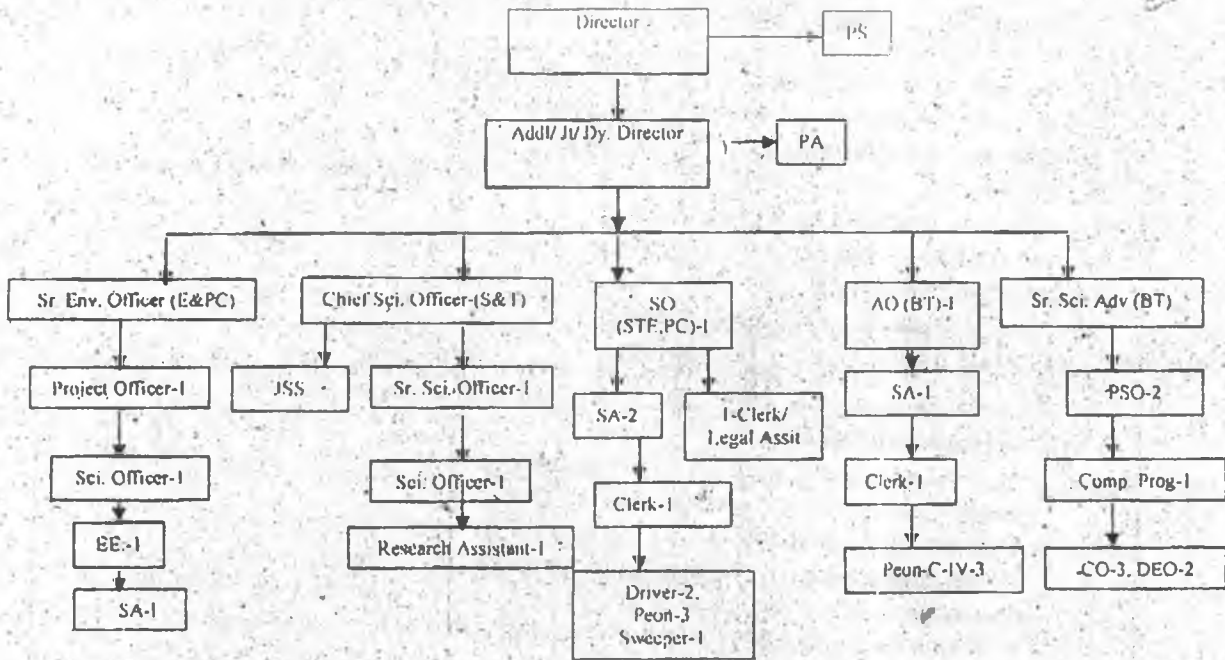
Director

PS

Addl/ Jt/ Dy. Director

PA

Sr. Env. Officer (E&PC)

Project Officer-1

Sci. Officer-1

EE-1

SA-1

Chief Sci. Officer-(S&T)

JSS

Sr. Sci. Officer-1

Sci. Officer-1

Research Assistant-1

SO (STF,PC)-1

SA-2

Clerk-1

Driver-2, Peon-3 Sweeper-1

1-Clerk/ Legal Assit

AO (BT)-1

SA-1

Clerk-1

Peon-C-IV-3

Sr. Sci. Adv (BT)

PSO-2

Comp. Prog-1

CO-3, DEO-2